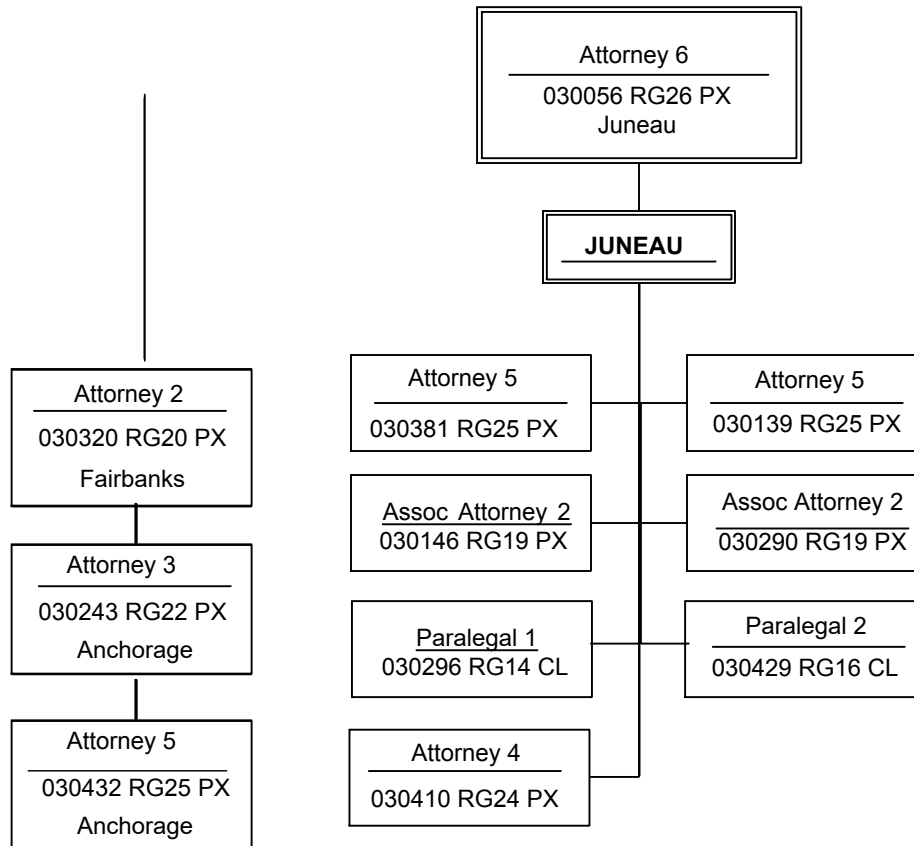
Attorney 6
030056 RG26 PX
Juneau

JUNEAU

Attorney 2
030320 RG20 PX
Fairbanks

Attorney 3
030243 RG22 PX
Anchorage

Attorney 5
030432 RG25 PX
Anchorage

Attorney 5
030381 RG25 PX

Attorney 5
030139 RG25 PX

Assoc Attorney 2
030146 RG19 PX

Assoc Attorney 2
030290 RG19 PX

Paralegal 1
030296 RG14 CL

Paralegal 2
030429 RG16 CL

Attorney 4
030410 RG24 PX